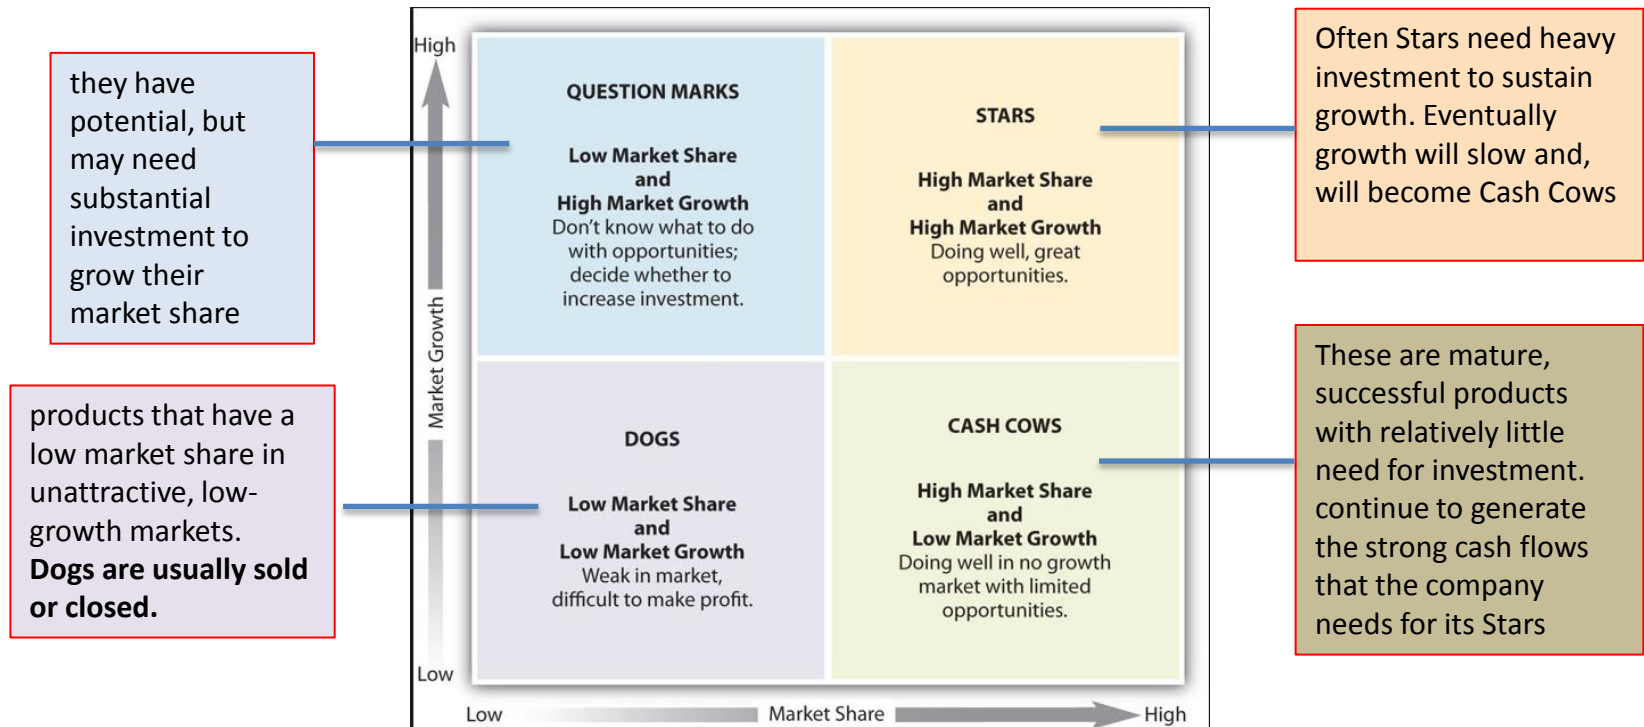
they have potential, but may need substantial investment to grow their market share

products that have a low market share in unattractive, low-growth markets. **Dogs are usually sold or closed.**

High

Market Growth

Low

QUESTION MARKS

Low Market Share and High Market Growth
Don't know what to do with opportunities; decide whether to increase investment.

STARS

High Market Share and High Market Growth
Doing well, great opportunities.

DOGS

Low Market Share and Low Market Growth
Weak in market, difficult to make profit.

CASH COWS

High Market Share and Low Market Growth
Doing well in no growth market with limited opportunities.

Low Market Share High

Often Stars need heavy investment to sustain growth. Eventually growth will slow and, will become Cash Cows

These are mature, successful products with relatively little need for investment. continue to generate the strong cash flows that the company needs for its Stars